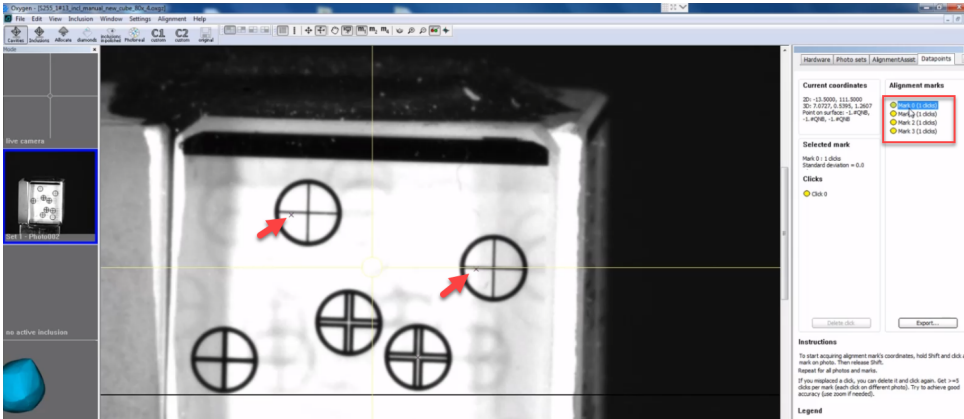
Oxygen - [S255_1#13_m1_manual_new_cube_90x_4.oxgr]

File Edit View Inclusion Window Settings Alignment Help

Cavities Inclusions Allocate diamonds Inclusions in polished Photoreal C1 custom C2 custom original

Mode

live camera

Set 1 - Photo002

no active inclusion

Hardware Photo sets AlignmentAssist Datapoints

Current coordinates

2D: -13.5000, 111.5000
3D: 7.0727, 0.5395, 1.2607
Point on surface: -1.#QNB, -1.#QNB, -1.#QNB

Alignment marks

Mark 0 (1 clicks)
Mark 1 (1 clicks)
Mark 2 (1 clicks)
Mark 3 (1 clicks)

Selected mark

Mark 0 : 1 clicks
Standard deviation = 0.0

Clicks

Click 0

Delete click

Export...

Instructions

To start acquiring alignment mark's coordinates, hold Shift and click a mark on photo. Then release Shift.
Repeat for all photos and marks.

If you misplaced a click, you can delete it and click again. Set >=5 clicks per mark (each click on different photo). Try to achieve good accuracy (use zoom if needed).

Legend